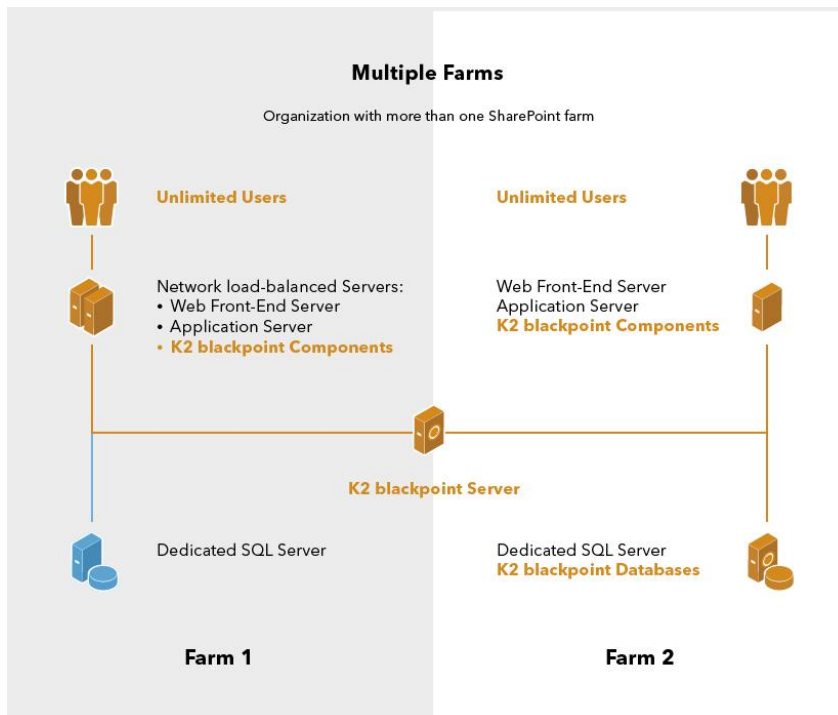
Multiple Farms

Organization with more than one SharePoint farm

Unlimited Users

Network load-balanced Servers:
• Web Front-End Server
• Application Server
• K2 blackpoint Components

Dedicated SQL Server

Farm 1

Unlimited Users

Web Front-End Server
Application Server
K2 blackpoint Components

K2 blackpoint Server

Dedicated SQL Server
K2 blackpoint Databases

Farm 2